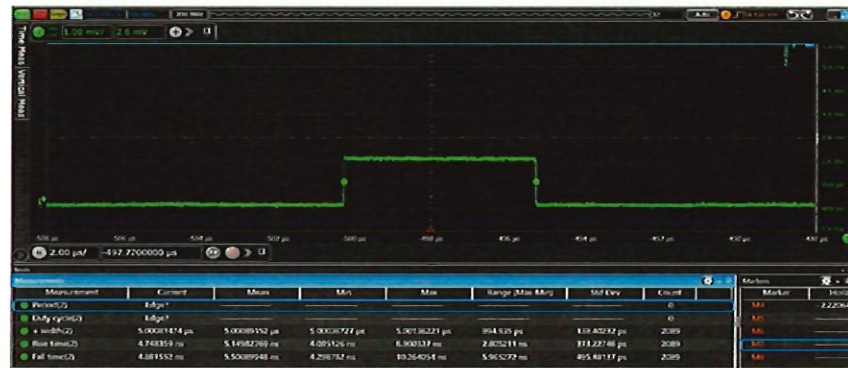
1.00 mV/ 2.6 mV

Time Meas Vertical Meas

2.00 µs/ -497.7200000 µs

| Measurement | Current | Mean | Min | Max | Range (Max-Min) | Std Dev | Count |
|---|---|---|---|---|---|---|---|
| Period(2) | Edge? | | | | | | 0 |
| Duty cycle(2) | Edge? | | | | | | 0 |
| + Width(2) | 5.00081474 µs | 5.00089152 µs | 5.00038727 µs | 5.00136221 µs | 954.935 ps | 139.40292 ps | 2089 |
| Rise time(2) | 4.748359 ns | 5.14982769 ns | 4.005126 ns | 6.900337 ns | 2.805211 ns | 373.22746 ps | 2089 |
| Fall time(2) | 4.381552 ns | 5.50089948 ns | 4.298782 ns | 10.264054 ns | 5.965272 ns | 495.48137 ps | 2089 |

Markers
Marker
M1
M2
M3
M4
M5
2.22064